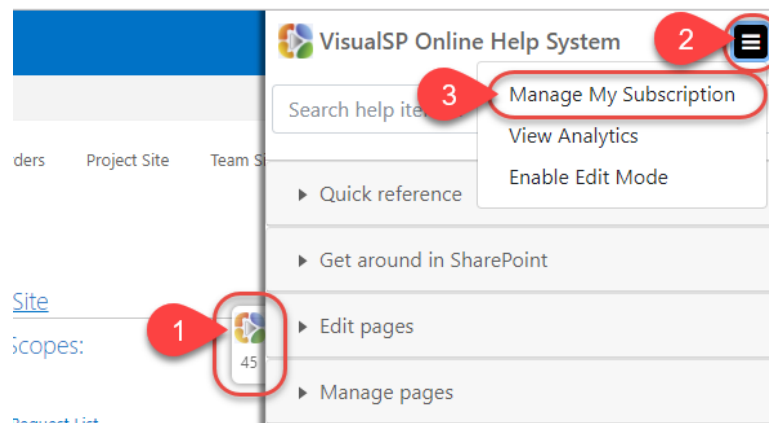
VisualSP Online Help System

2

3

Manage My Subscription

View Analytics

Enable Edit Mode

Search help ite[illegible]

:ders Project Site Team S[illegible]

Quick reference

Get around in SharePoint

Site

1

Edit pages

Scopes:

45

Manage pages

Request List